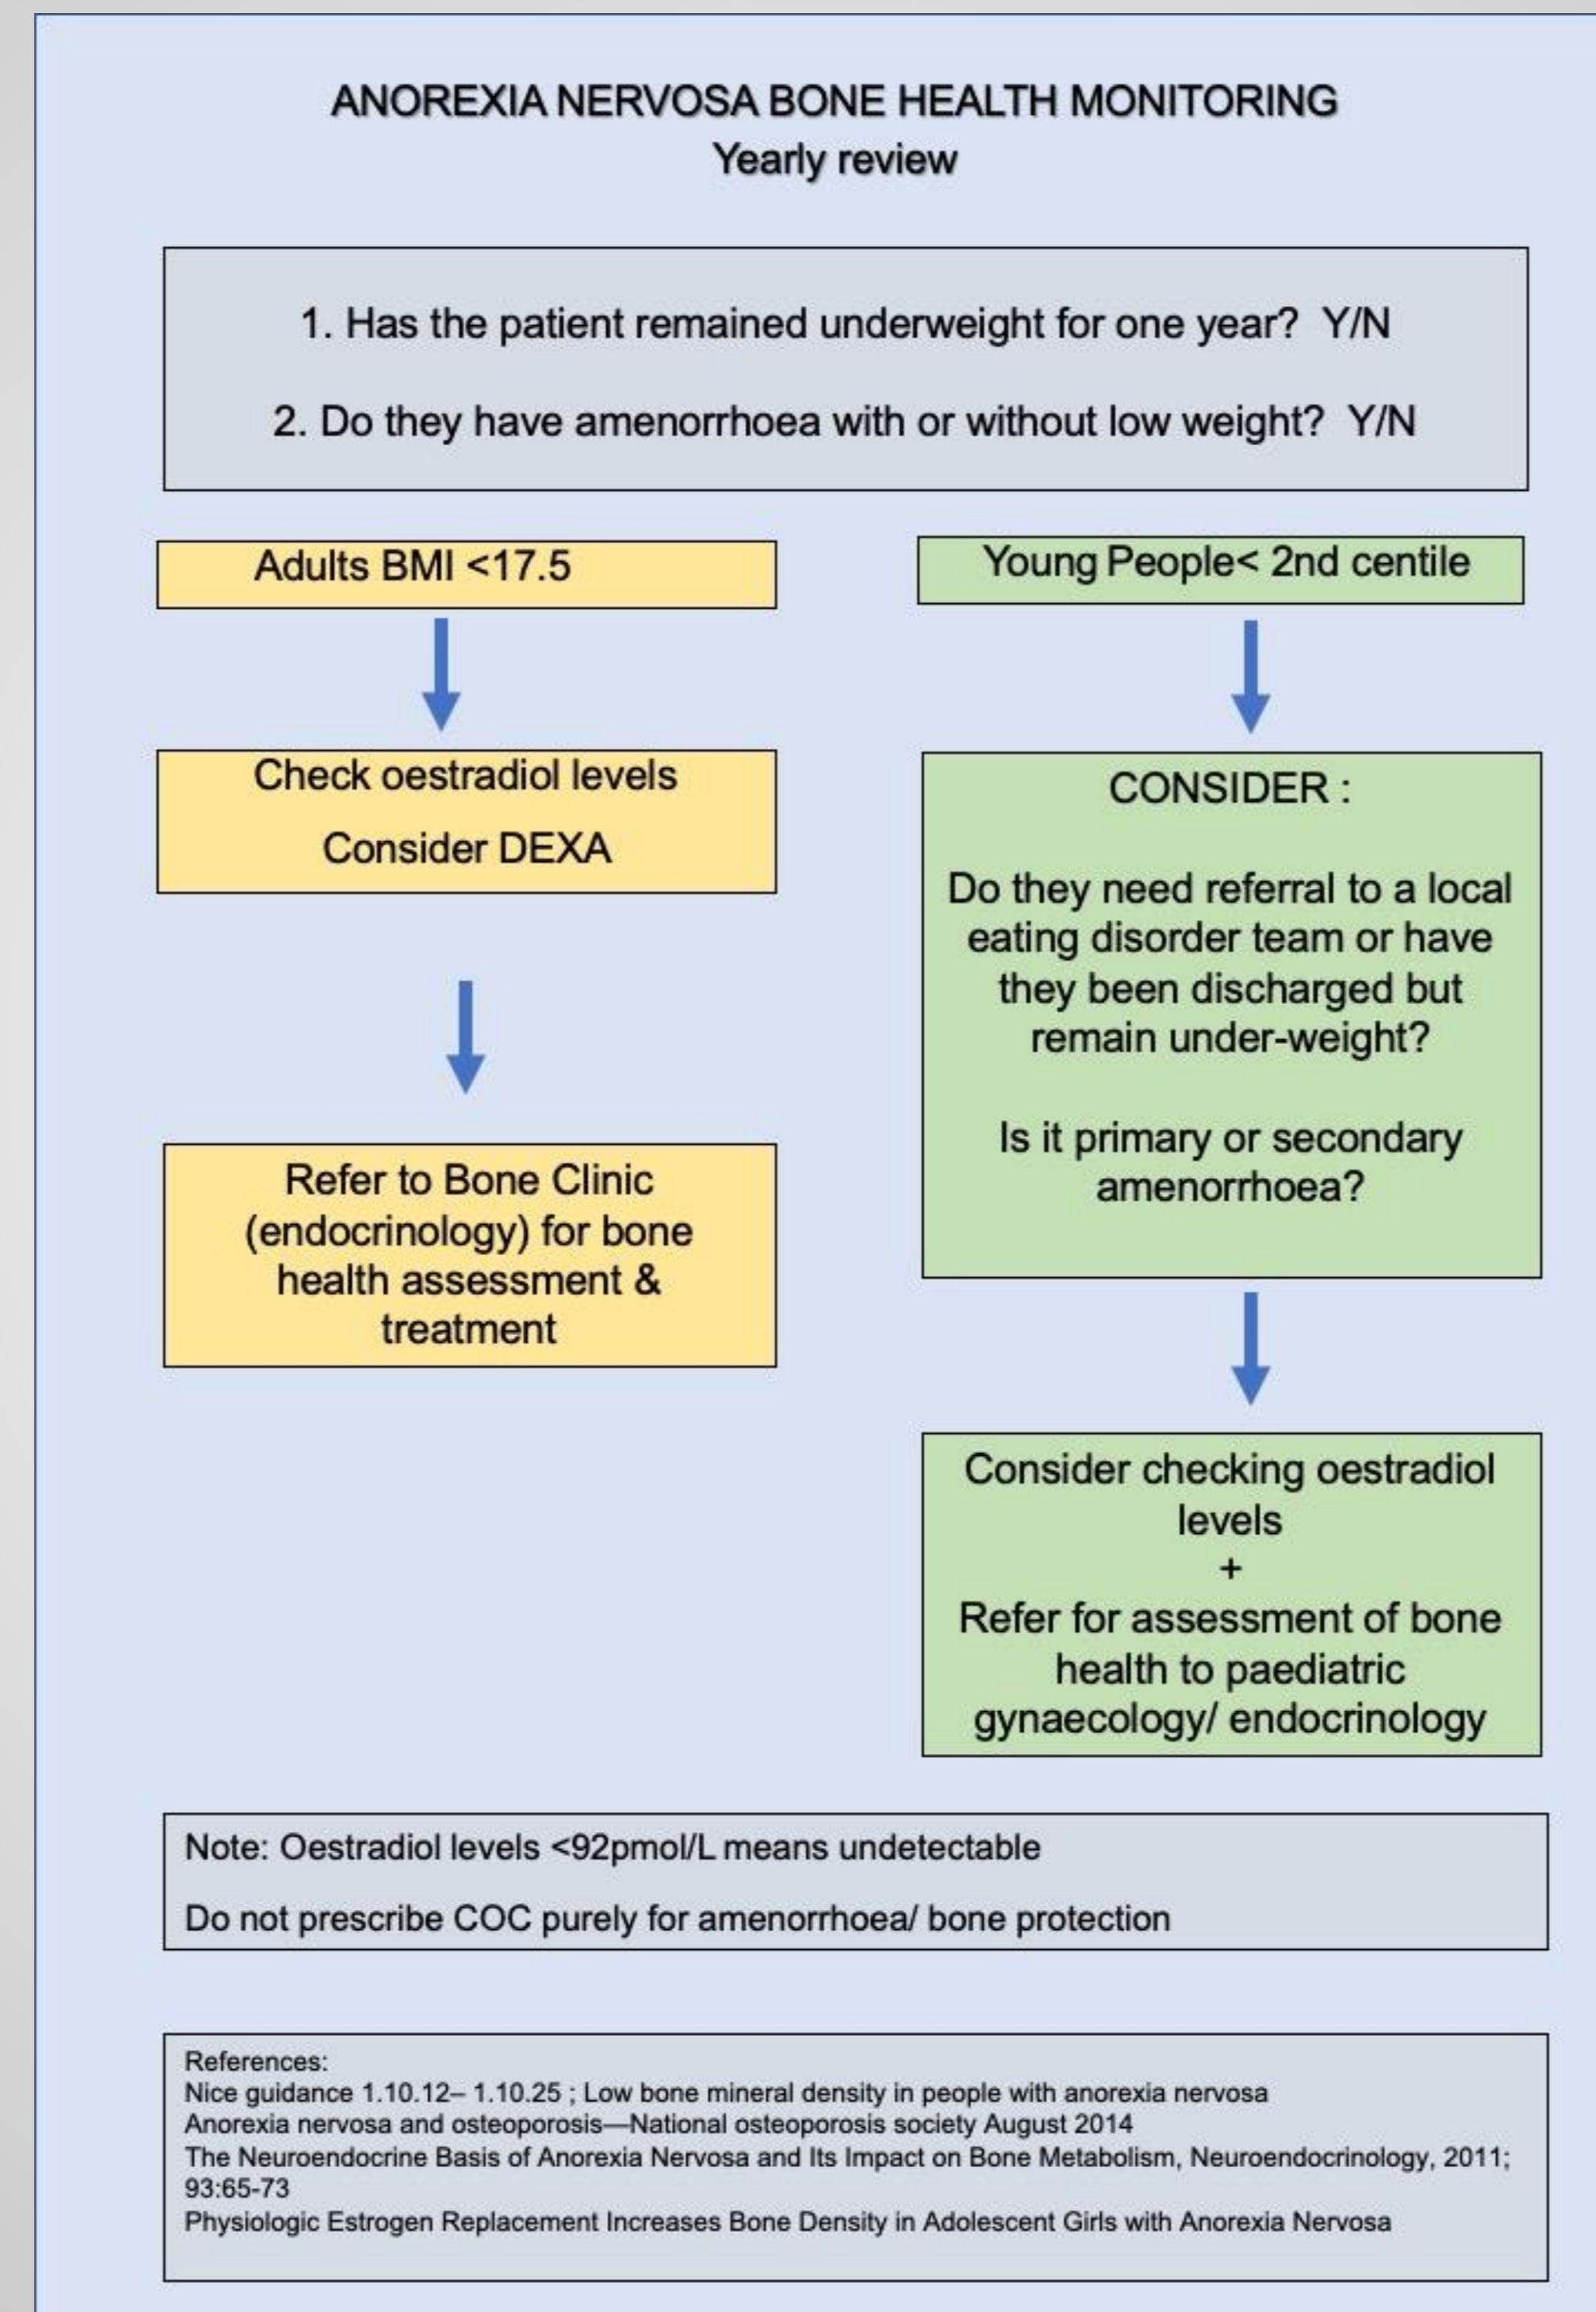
ANOREXIA NERVOSA BONE HEALTH MONITORING
Yearly review

1. Has the patient remained underweight for one year? Y/N

2. Do they have amenorrhoea with or without low weight? Y/N

Adults BMI <17.5

Check oestradiol levels

Consider DEXA

Refer to Bone Clinic (endocrinology) for bone health assessment & treatment

Young People< 2nd centile

CONSIDER :

Do they need referral to a local eating disorder team or have they been discharged but remain under-weight?

Is it primary or secondary amenorrhoea?

Consider checking oestradiol levels
+
Refer for assessment of bone health to paediatric gynaecology/ endocrinology

Note: Oestradiol levels <92pmol/L means undetectable

Do not prescribe COC purely for amenorrhoea/ bone protection

References:
Nice guidance 1.10.12– 1.10.25 ; Low bone mineral density in people with anorexia nervosa
Anorexia nervosa and osteoporosis—National osteoporosis society August 2014
The Neuroendocrine Basis of Anorexia Nervosa and Its Impact on Bone Metabolism, Neuroendocrinology, 2011; 93:65-73
Physiologic Estrogen Replacement Increases Bone Density in Adolescent Girls with Anorexia Nervosa